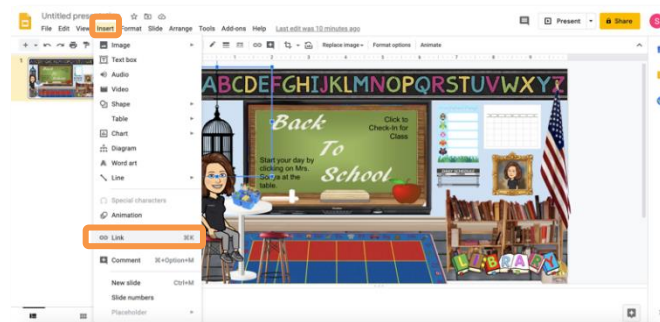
Untitled prese

File Edit View Insert Format Slide Arrange Tools Add-ons Help Last edit was made 10 minutes ago

Present Share

Replace image Format options Animate

Image
Text box
Audio
Video
Shape
Table
Chart
Diagram
Word art
Line
Special characters
Animation
Link ⌘K
Comment ⌘+Option+M
New slide Ctrl+M
Slide numbers
Placeholder

ABCDEFGHIJKLMNOPQRSTUVWXYZ

Back To School

Click to Check-In for Class

Start your day by clicking on Mrs. Garcia at the table.

LIBRARY